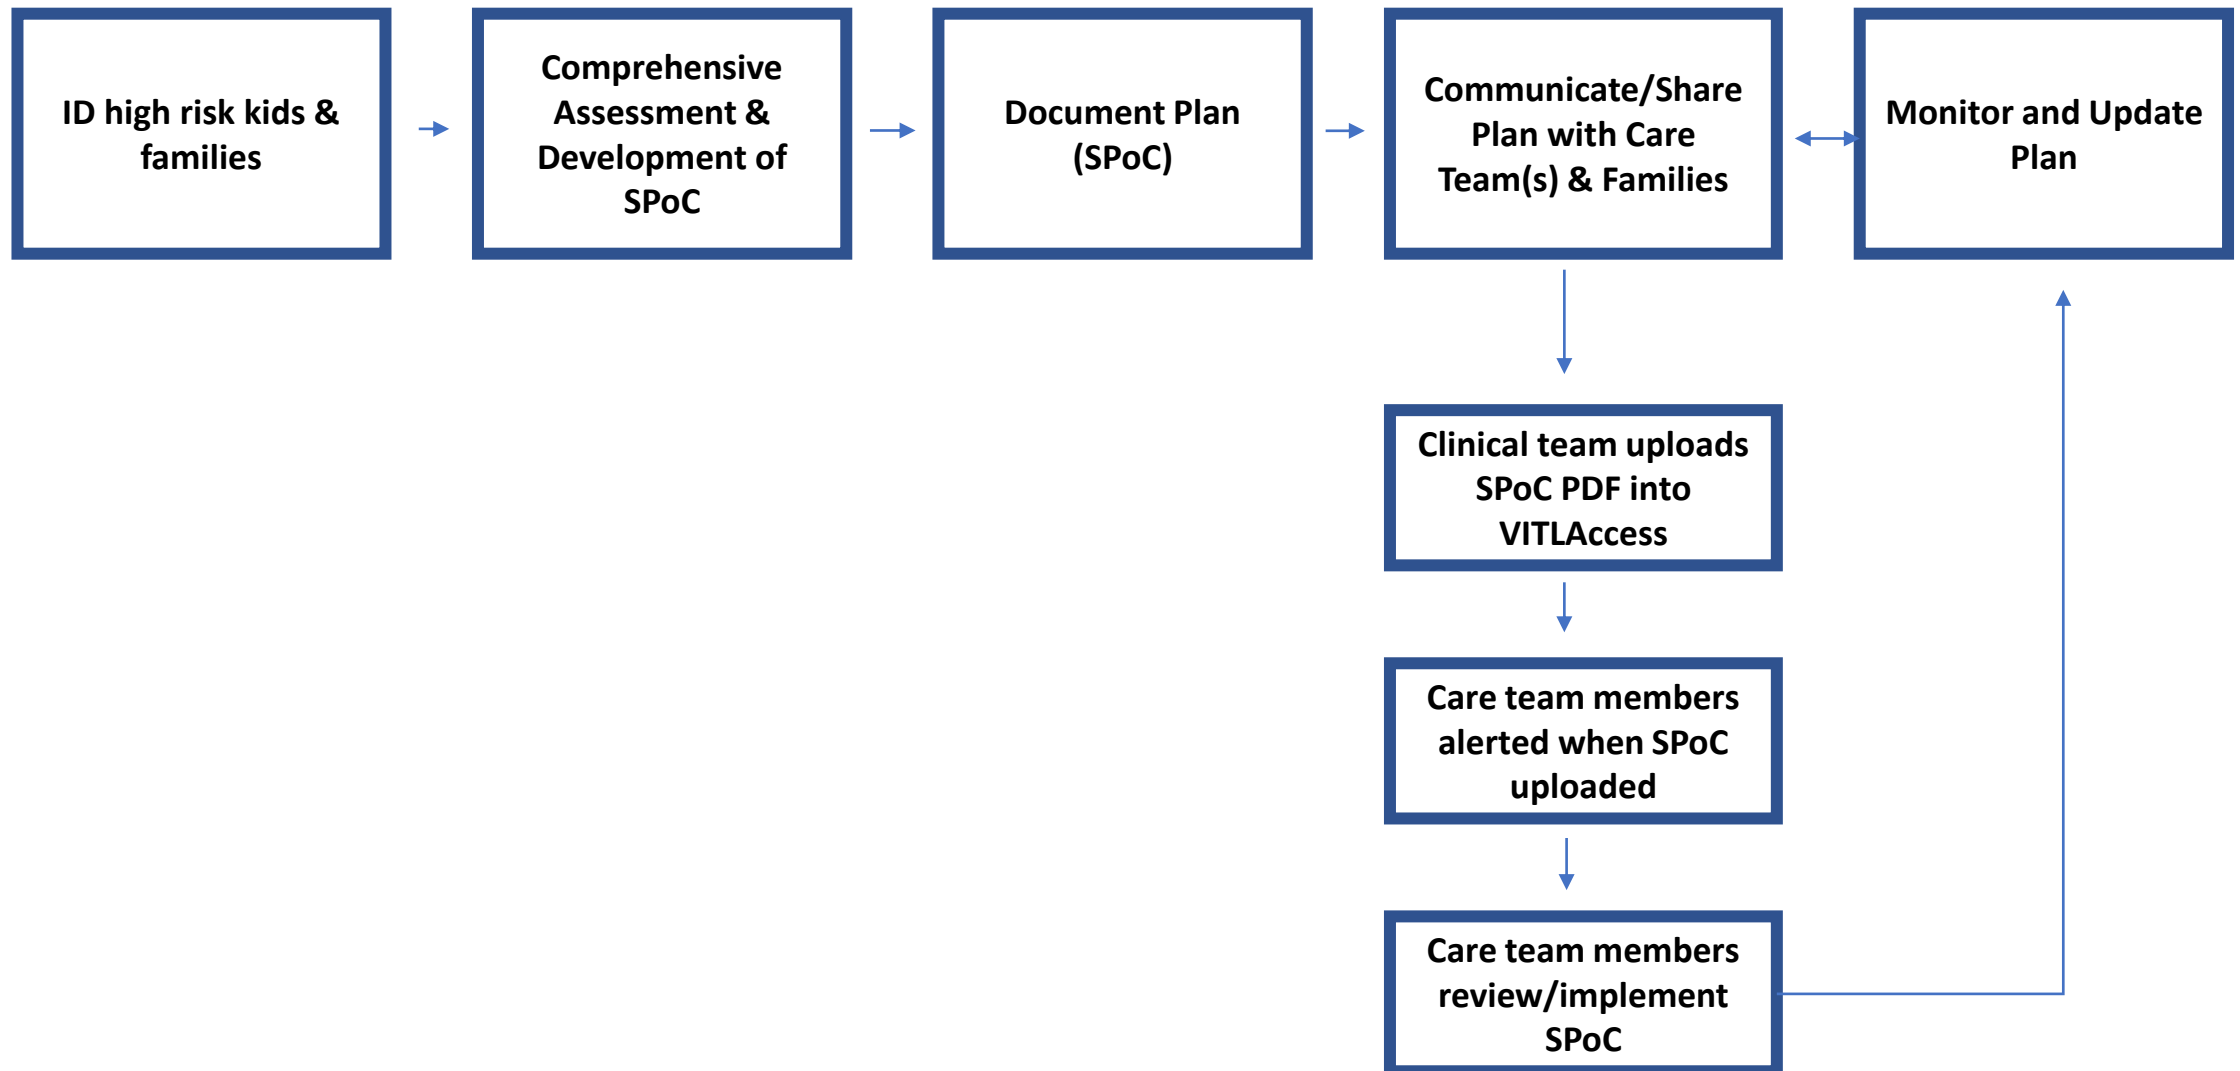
ID high risk kids & families

Comprehensive Assessment & Development of SPoC

Document Plan (SPoC)

Communicate/Share Plan with Care Team(s) & Families

Monitor and Update Plan

Clinical team uploads SPoC PDF into VITLAccess

Care team members alerted when SPoC uploaded

Care team members review/implement SPoC